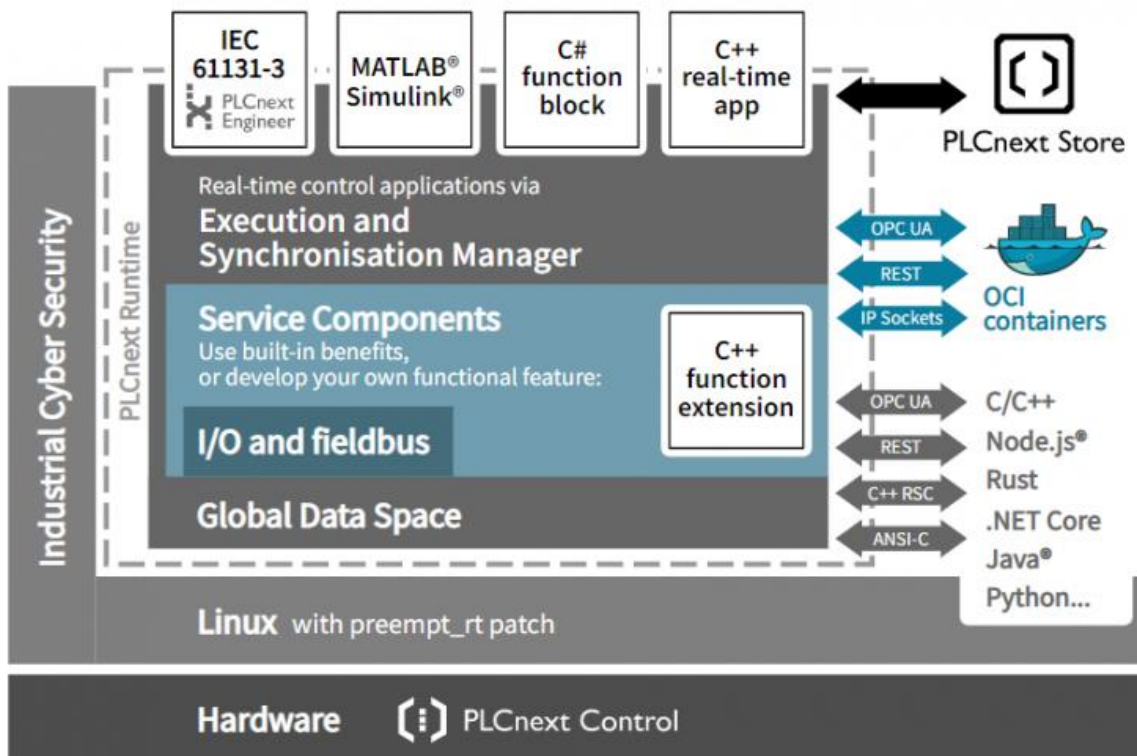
IEC 61131-3
PLCnext Engineer

MATLAB® Simulink®

C# function block

C++ real-time app

PLCnext Store

Industrial Cyber Security

PLCnext Runtime

Real-time control applications via
Execution and Synchronisation Manager

Service Components
Use built-in benefits, or develop your own functional feature:

C++ function extension

I/O and fieldbus

Global Data Space

OPC UA
REST
IP Sockets

OCI containers

OPC UA
REST
C++ RSC
ANSI-C

C/C++
Node.js®
Rust
.NET Core
Java®
Python...

Linux with preempt_rt patch

Hardware PLCnext Control